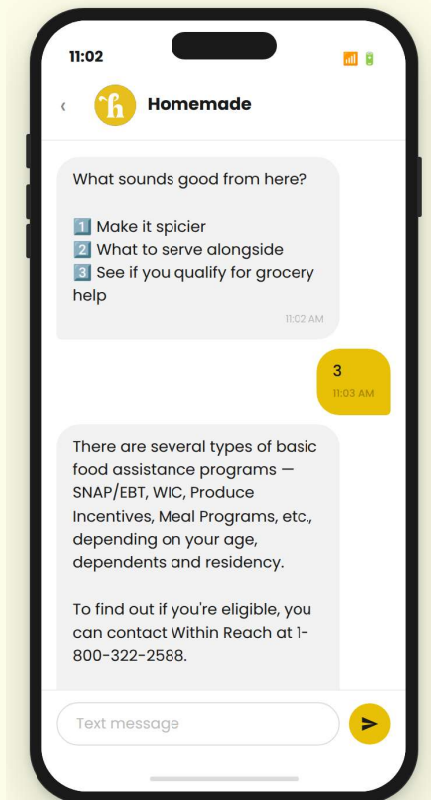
11:02

‹ h Homemade

What sounds good from here?

1️⃣ Make it spicier
2️⃣ What to serve alongside
3️⃣ See if you qualify for grocery help

11:02 AM

3
11:03 AM

There are several types of basic food assistance programs — SNAP/EBT, WIC, Produce Incentives, Meal Programs, etc., depending on your age, dependents and residency.

To find out if you're eligible, you can contact Within Reach at 1-800-322-2588.

Text message